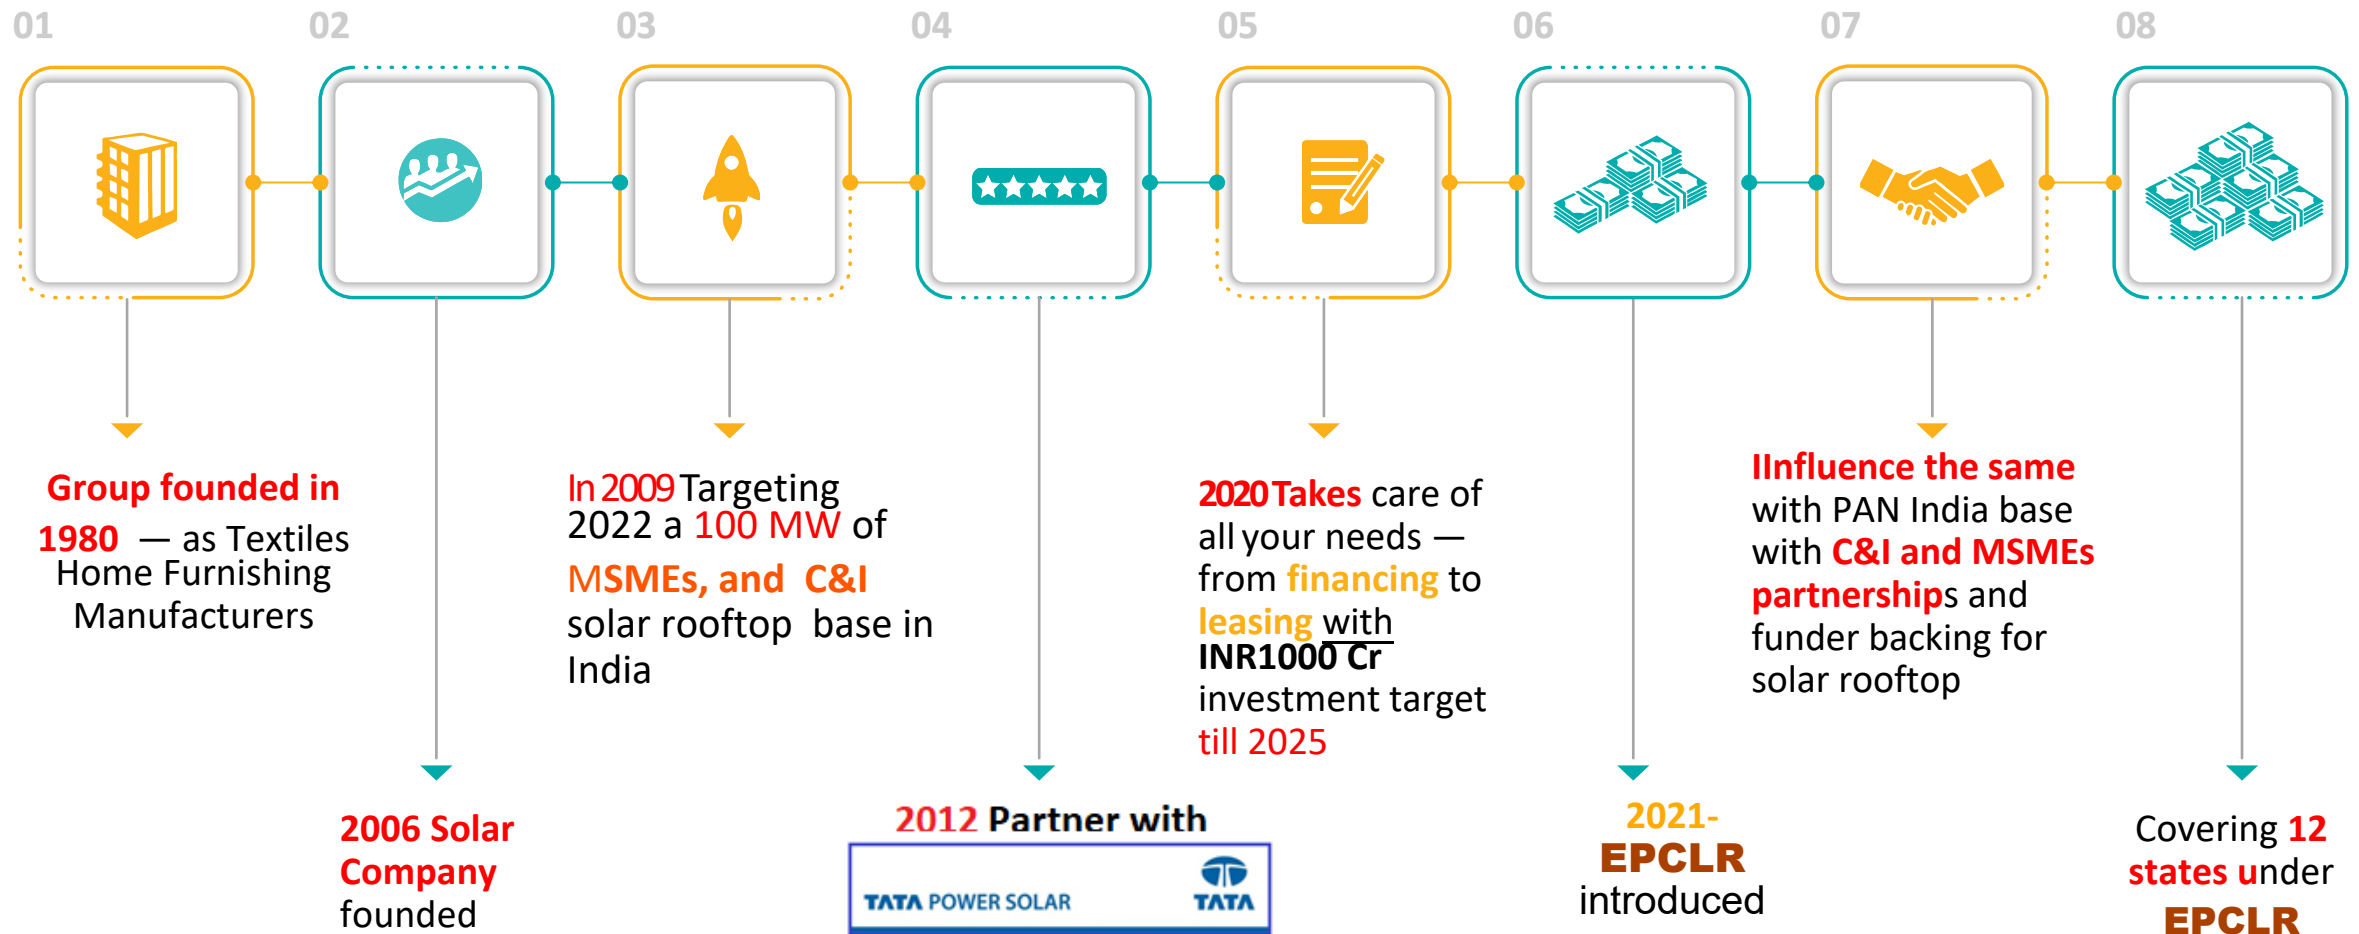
01

Group founded in 1980 — as Textiles Home Furnishing Manufacturers

02

2006 Solar Company founded

03

In 2009 Targeting 2022 a 100 MW of MSMEs, and C&I solar rooftop base in India

04

2012 Partner with

TATA POWER SOLAR TATA

05

2020 Takes care of all your needs — from financing to leasing with INR1000 Cr investment target till 2025

06

2021- EPCLR introduced

07

IInfluence the same with PAN India base with C&I and MSMEs partnerships and funder backing for solar rooftop

08

Covering 12 states under EPCLR